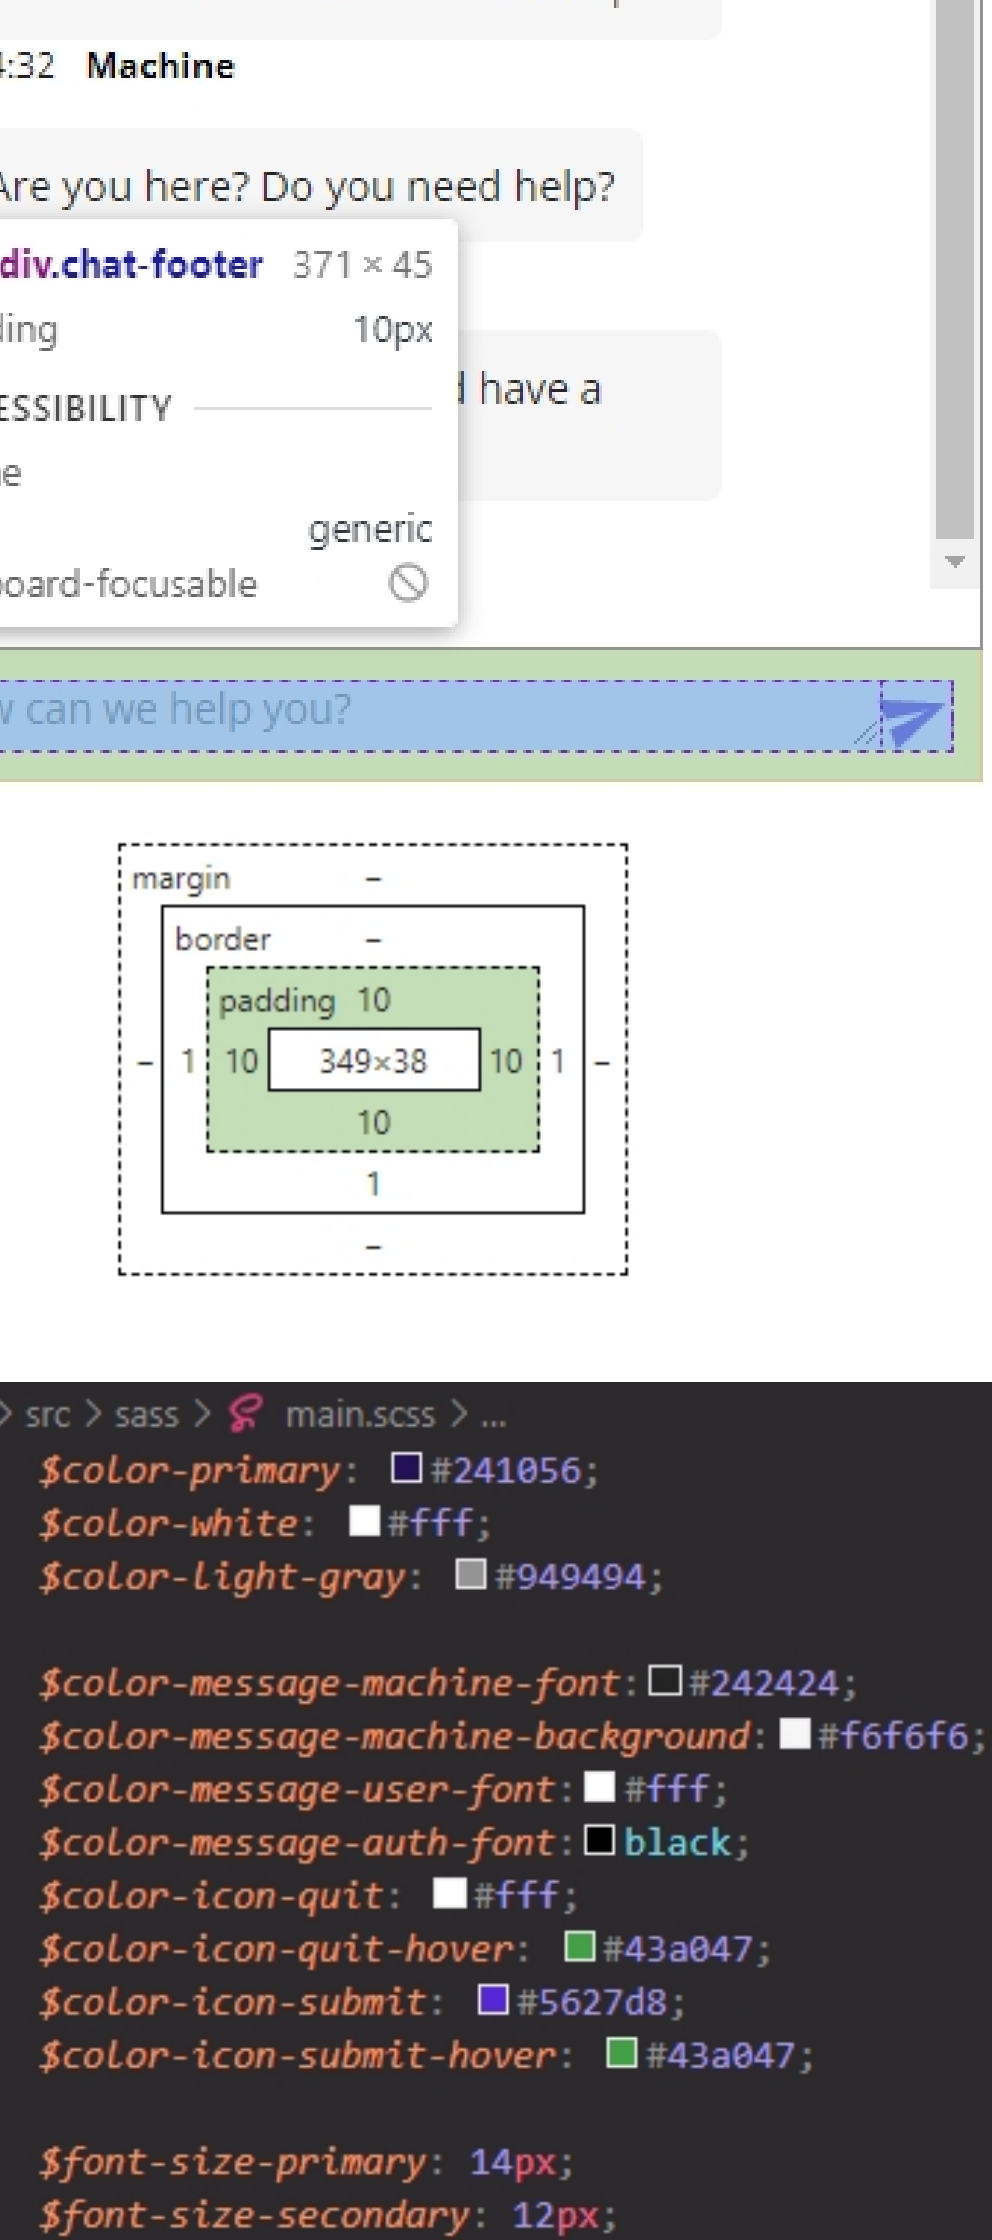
:32 Machine

Are you here? Do you need help?

div.chat-footer 371 × 45
ling 10px
ESSIBILITY
e
generic
oard-focusable

have a

can we help you?

margin –
border –
padding 10
– 1 10 349×38 10 1 –
10
1
–

src > sass > main.scss > ...
$color-primary: #241056;
$color-white: #fff;
$color-light-gray: #949494;

$color-message-machine-font: #242424;
$color-message-machine-background: #f6f6f6;
$color-message-user-font: #fff;
$color-message-auth-font: black;
$color-icon-quit: #fff;
$color-icon-quit-hover: #43a047;
$color-icon-submit: #5627d8;
$color-icon-submit-hover: #43a047;

$font-size-primary: 14px;
$font-size-secondary: 12px;